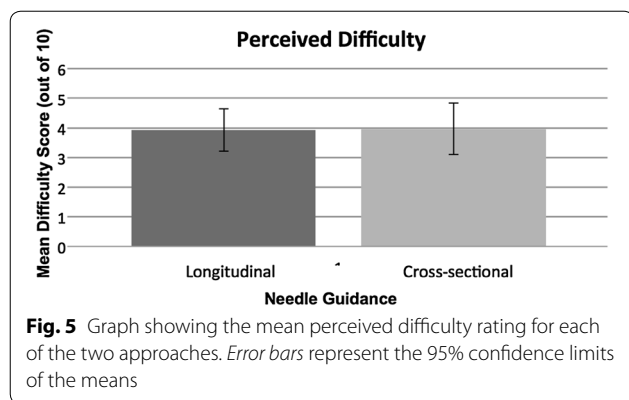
Perceived Difficulty

Mean Difficulty Score (out of 10)

6
5
4
3
2
1
0

Longitudinal

Cross-sectional

Needle Guidance

**Fig. 5** Graph showing the mean perceived difficulty rating for each of the two approaches. *Error bars* represent the 95% confidence limits of the means